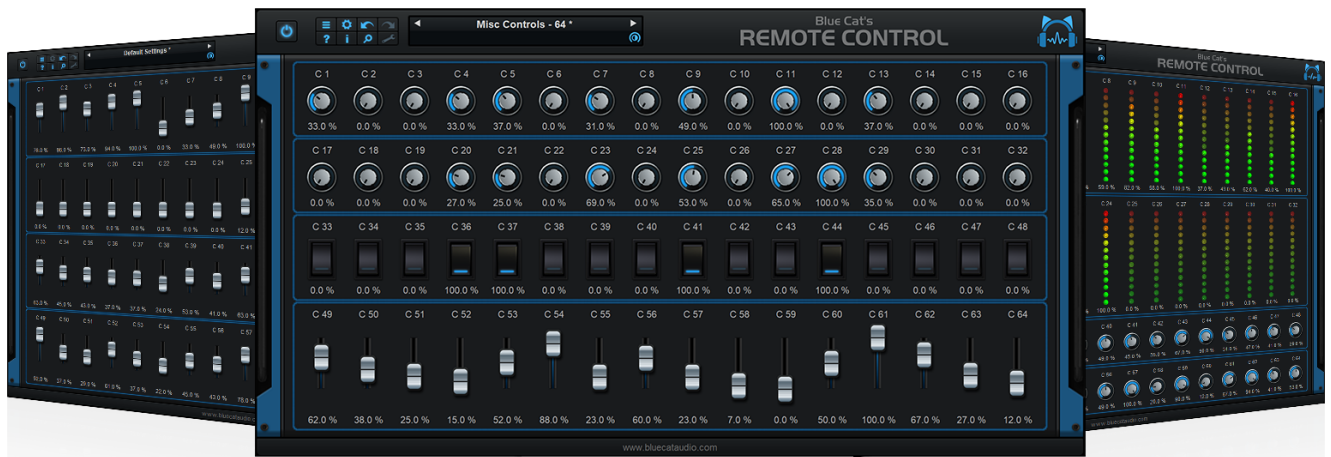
Misc Controls - 64 *

Blue Cat's
REMOTE CONTROL

| C 1 | C 2 | C 3 | C 4 | C 5 | C 6 | C 7 | C 8 | C 9 | C 10 | C 11 | C 12 | C 13 | C 14 | C 15 | C 16 |
|---|---|---|---|---|---|---|---|---|---|---|---|---|---|---|---|
| 33.0 % | 0.0 % | 0.0 % | 33.0 % | 37.0 % | 0.0 % | 31.0 % | 0.0 % | 49.0 % | 0.0 % | 100.0 % | 0.0 % | 37.0 % | 0.0 % | 0.0 % | 0.0 % |

| C 17 | C 18 | C 19 | C 20 | C 21 | C 22 | C 23 | C 24 | C 25 | C 26 | C 27 | C 28 | C 29 | C 30 | C 31 | C 32 |
|---|---|---|---|---|---|---|---|---|---|---|---|---|---|---|---|
| 0.0 % | 0.0 % | 0.0 % | 27.0 % | 25.0 % | 0.0 % | 69.0 % | 0.0 % | 53.0 % | 0.0 % | 65.0 % | 100.0 % | 35.0 % | 0.0 % | 0.0 % | 0.0 % |

| C 33 | C 34 | C 35 | C 36 | C 37 | C 38 | C 39 | C 40 | C 41 | C 42 | C 43 | C 44 | C 45 | C 46 | C 47 | C 48 |
|---|---|---|---|---|---|---|---|---|---|---|---|---|---|---|---|
| 0.0 % | 0.0 % | 0.0 % | 100.0 % | 100.0 % | 0.0 % | 0.0 % | 0.0 % | 100.0 % | 0.0 % | 0.0 % | 100.0 % | 0.0 % | 0.0 % | 0.0 % | 0.0 % |

| C 49 | C 50 | C 51 | C 52 | C 53 | C 54 | C 55 | C 56 | C 57 | C 58 | C 59 | C 60 | C 61 | C 62 | C 63 | C 64 |
|---|---|---|---|---|---|---|---|---|---|---|---|---|---|---|---|
| 62.0 % | 38.0 % | 25.0 % | 15.0 % | 52.0 % | 88.0 % | 23.0 % | 60.0 % | 23.0 % | 7.0 % | 0.0 % | 50.0 % | 100.0 % | 67.0 % | 27.0 % | 12.0 % |

www.bluecataudio.com

Default Settings *

Blue Cat's
REMOTE CONTROL